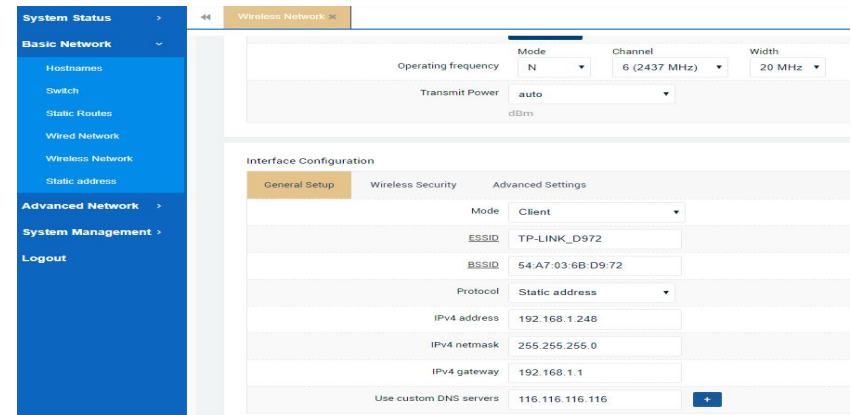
System Status >

Basic Network ˅

Hostnames

Switch

Static Routes

Wired Network

Wireless Network

Static address

Advanced Network >

System Management >

Logout

◂◂ Wireless Network ×

Operating frequency

Mode
N

Channel
6 (2437 MHz)

Width
20 MHz

Transmit Power
auto
dBm

Interface Configuration

General Setup | Wireless Security | Advanced Settings

| | |
|---|---|
| Mode | Client |
| ESSID | TP-LINK_D972 |
| BSSID | 54:A7:03:6B:D9:72 |
| Protocol | Static address |
| IPv4 address | 192.168.1.248 |
| IPv4 netmask | 255.255.255.0 |
| IPv4 gateway | 192.168.1.1 |
| Use custom DNS servers | 116.116.116.116 + |